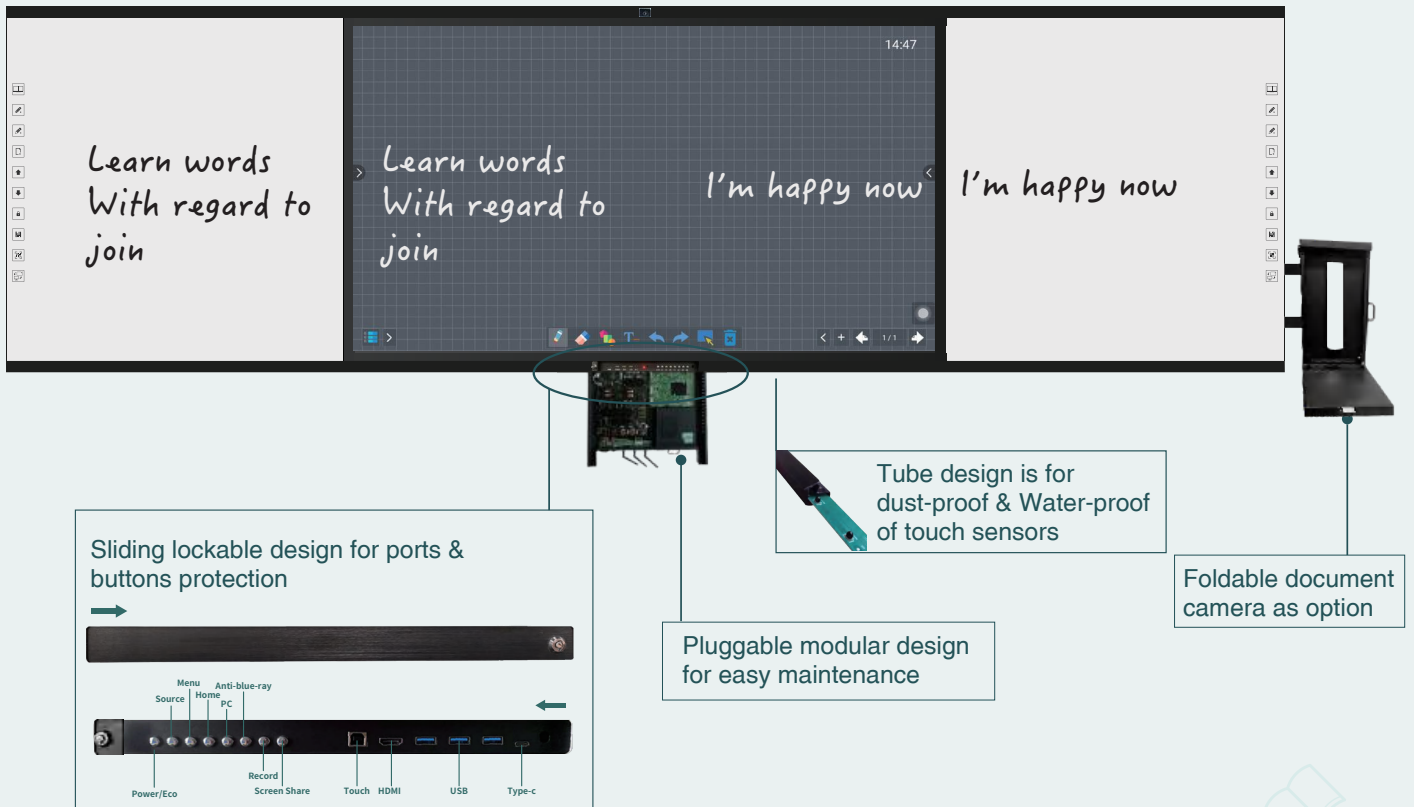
14:47

Learn words
With regard to
join

Learn words
With regard to
join

I'm happy now

I'm happy now

1/1

Tube design is for dust-proof & Water-proof of touch sensors

Sliding lockable design for ports & buttons protection

Foldable document camera as option

Pluggable modular design for easy maintenance

Menu
Source
Home
Anti-blue-ray
PC
Record
Screen Share
Power/Eco
Touch
HDMI
USB
Type-c